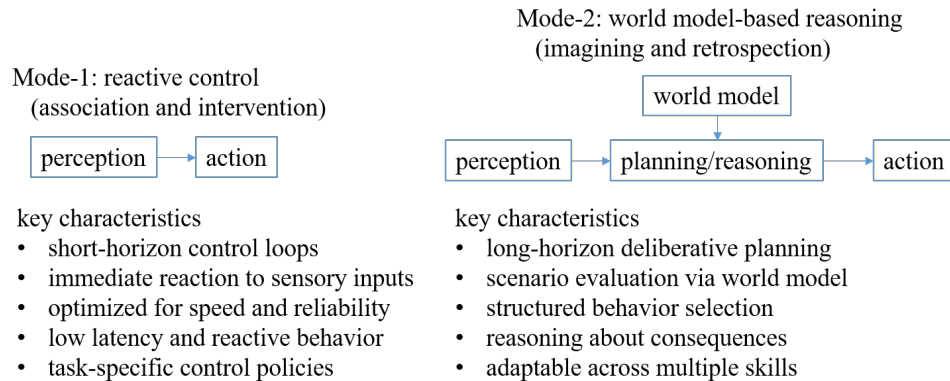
Mode-1: reactive control
(association and intervention)

perception

action

key characteristics
• short-horizon control loops
• immediate reaction to sensory inputs
• optimized for speed and reliability
• low latency and reactive behavior
• task-specific control policies

Mode-2: world model-based reasoning
(imagining and retrospection)

world model

perception

planning/reasoning

action

key characteristics
• long-horizon deliberative planning
• scenario evaluation via world model
• structured behavior selection
• reasoning about consequences
• adaptable across multiple skills